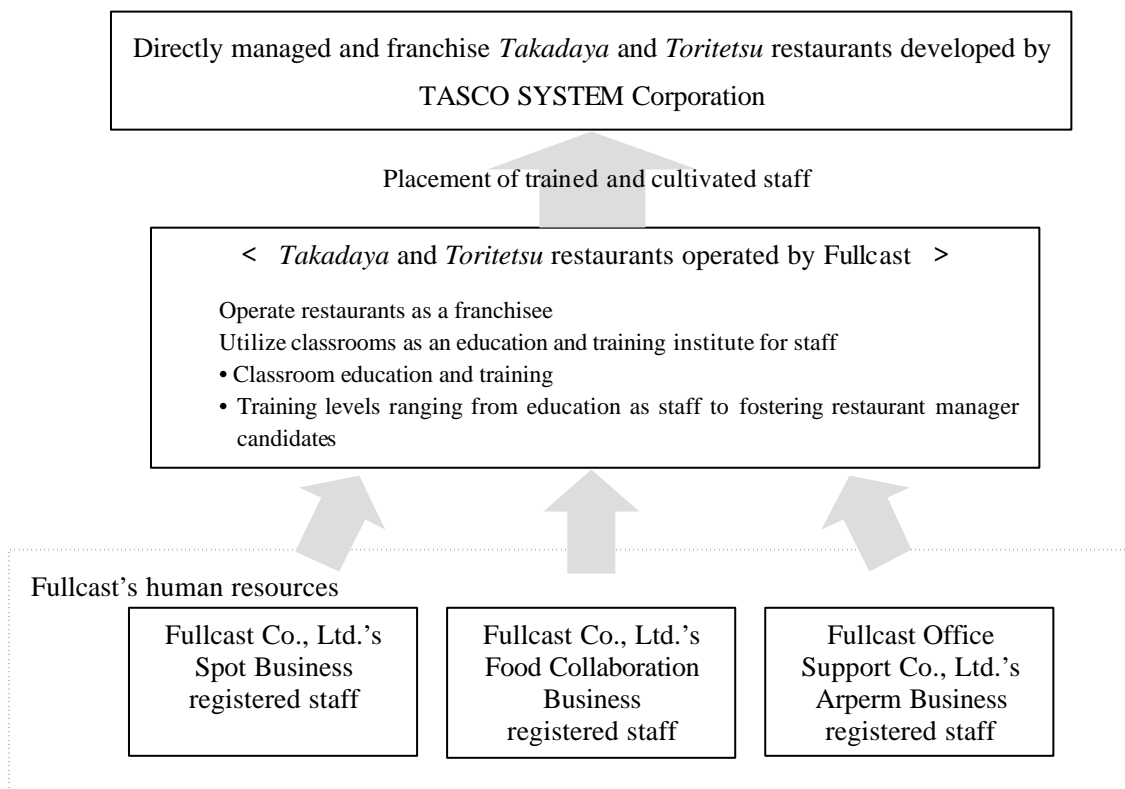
Directly managed and franchise *Takadaya* and *Toritetsu* restaurants developed by TASCO SYSTEM Corporation

Placement of trained and cultivated staff

< *Takadaya* and *Toritetsu* restaurants operated by Fullcast >

Operate restaurants as a franchisee
Utilize classrooms as an education and training institute for staff
• Classroom education and training
• Training levels ranging from education as staff to fostering restaurant manager candidates

Fullcast's human resources

Fullcast Co., Ltd.'s Spot Business registered staff

Fullcast Co., Ltd.'s Food Collaboration Business registered staff

Fullcast Office Support Co., Ltd.'s Arperm Business registered staff